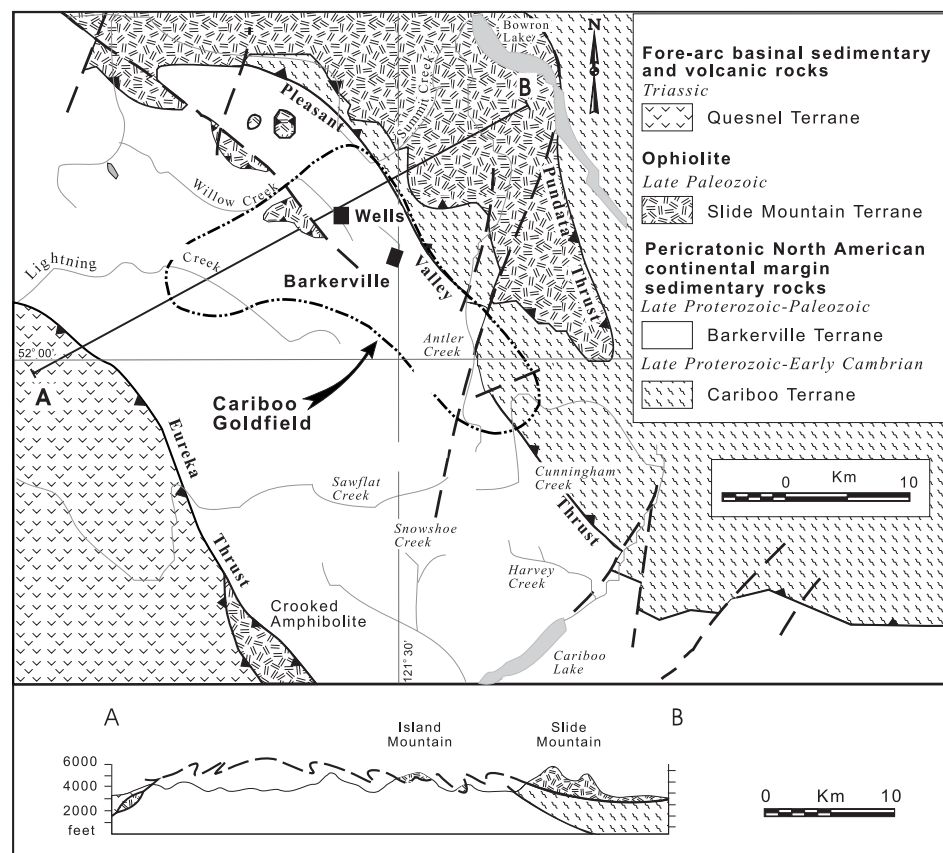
Fore-arc basinal sedimentary and volcanic rocks
Triassic
Quesnel Terrane
Ophiolite
Late Paleozoic
Slide Mountain Terrane
Pericratonic North American continental margin sedimentary rocks
Late Proterozoic-Paleozoic
Barkerville Terrane
Late Proterozoic-Early Cambrian
Cariboo Terrane

N
Bowron Lake
Summit Creek
B
Pleasant
Willow Creek
Wells
Pundata Thrust
Lightning
Creek
Barkerville
Valley
52° 00'
Antler Creek
A
Cariboo Goldfield
Eureka
Thrust
Cunningham Creek
Sawflat Creek
Snowshoe Creek
Thrust
Harvey Creek
Crooked Amphibolite
121° 30'
Cariboo Lake

0 Km 10

A
Island Mountain
Slide Mountain
B
6000
4000
2000
feet
0 Km 10